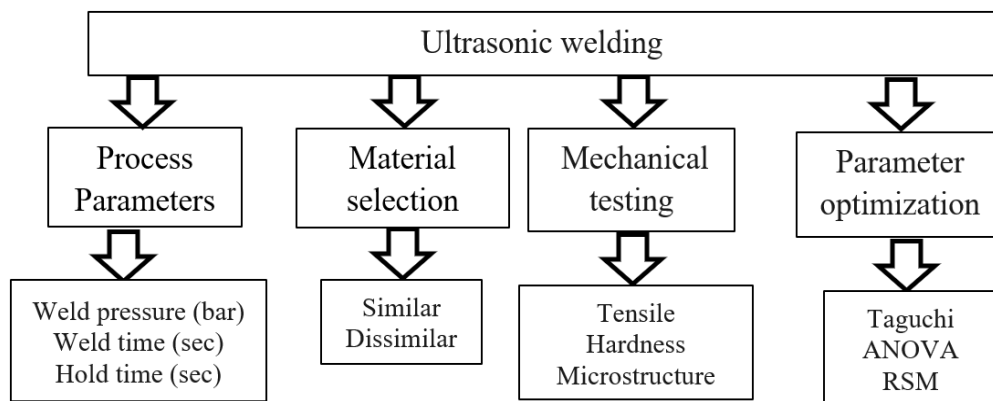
Ultrasonic welding

Process Parameters

Weld pressure (bar)
Weld time (sec)
Hold time (sec)

Material selection

Similar
Dissimilar

Mechanical testing

Tensile
Hardness
Microstructure

Parameter optimization

Taguchi
ANOVA
RSM